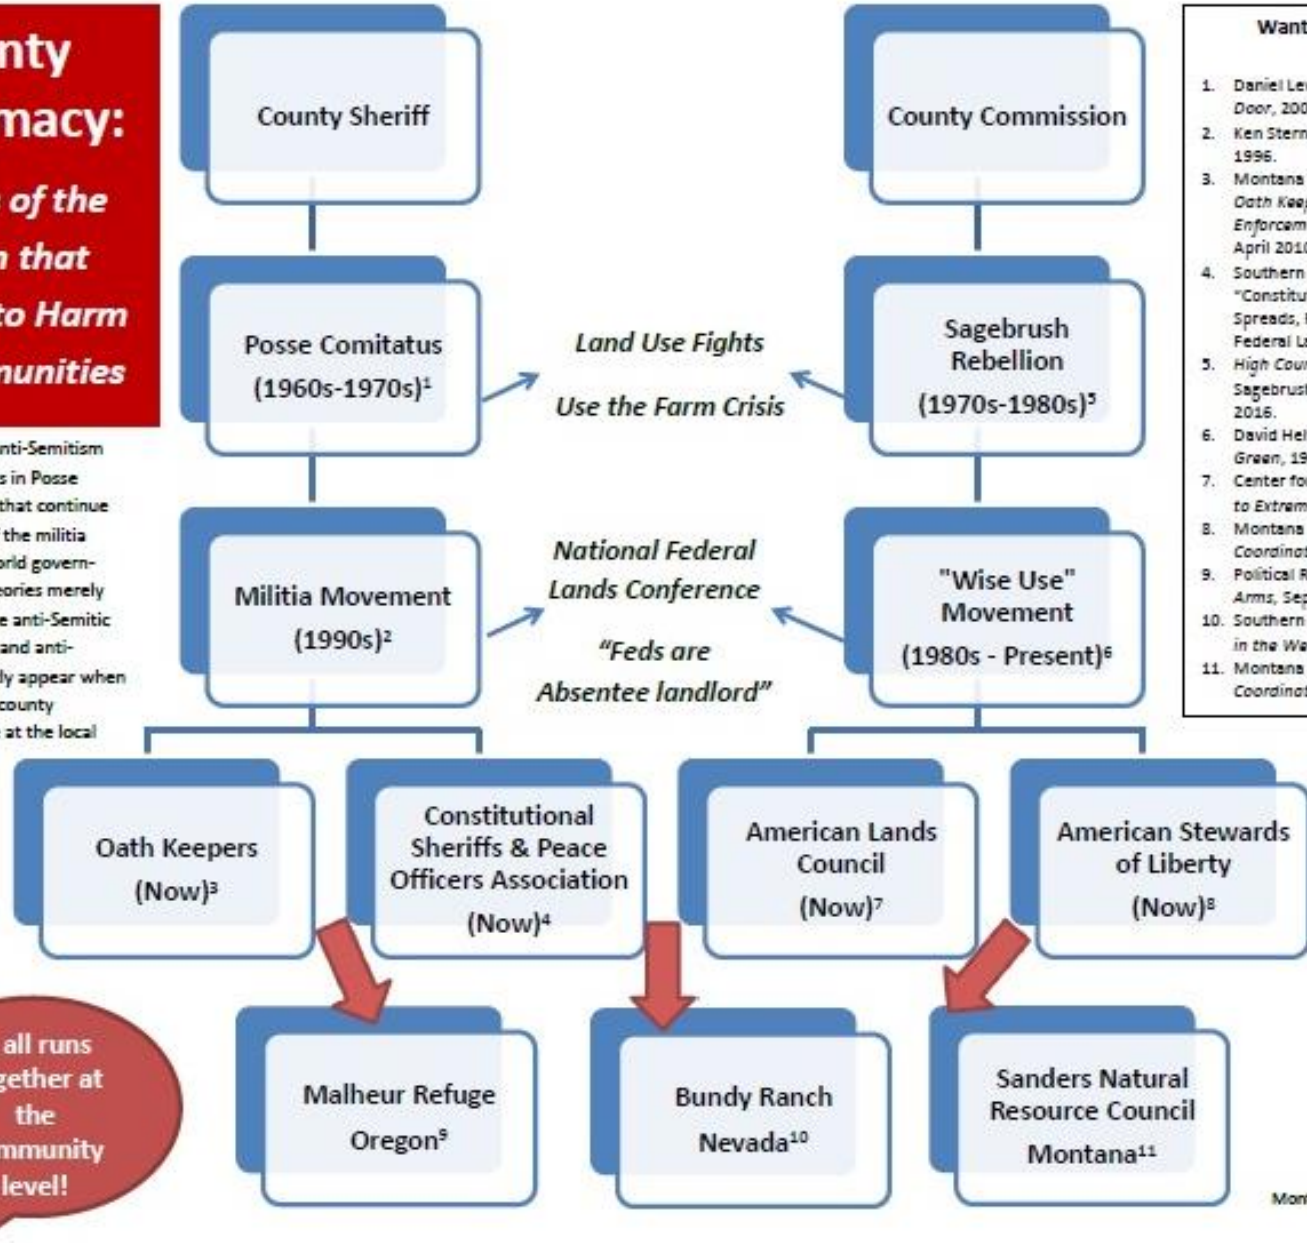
nty
macy:
of the
n that
to Harm
nunities

nti-Semitism
s in Posse
that continue
the militia
orld govern-
eories merely
e anti-Semitic
and anti-
ly appear when
county
at the local

County Sheriff

Posse Comitatus (1960s-1970s)$^1$

Militia Movement (1990s)$^2$

County Commission

Sagebrush Rebellion (1970s-1980s)$^5$

"Wise Use" Movement (1980s - Present)$^6$

Land Use Fights

Use the Farm Crisis

National Federal Lands Conference

"Feds are Absentee landlord"

Oath Keepers (Now)$^3$

Constitutional Sheriffs & Peace Officers Association (Now)$^4$

American Lands Council (Now)$^7$

American Stewards of Liberty (Now)$^8$

Malheur Refuge Oregon$^9$

Bundy Ranch Nevada$^{10}$

Sanders Natural Resource Council Montana$^{11}$

all runs
gether at
the
mmunity
level!

Want

1. Daniel Le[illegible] Door, 200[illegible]
2. Ken Stern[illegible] 1996.
3. Montana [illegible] Oath Keep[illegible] Enforcem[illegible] April 201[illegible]
4. Southern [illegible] "Constitu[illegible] Spreads, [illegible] Federal L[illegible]
5. High Cou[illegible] Sagebrus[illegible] 2016.
6. David He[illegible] Green, 19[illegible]
7. Center fo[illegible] to Extrem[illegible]
8. Montana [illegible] Coordinat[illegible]
9. Political R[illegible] Arms, Sep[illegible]
10. Southern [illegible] in the We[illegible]
11. Montana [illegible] Coordinat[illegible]

Mon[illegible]